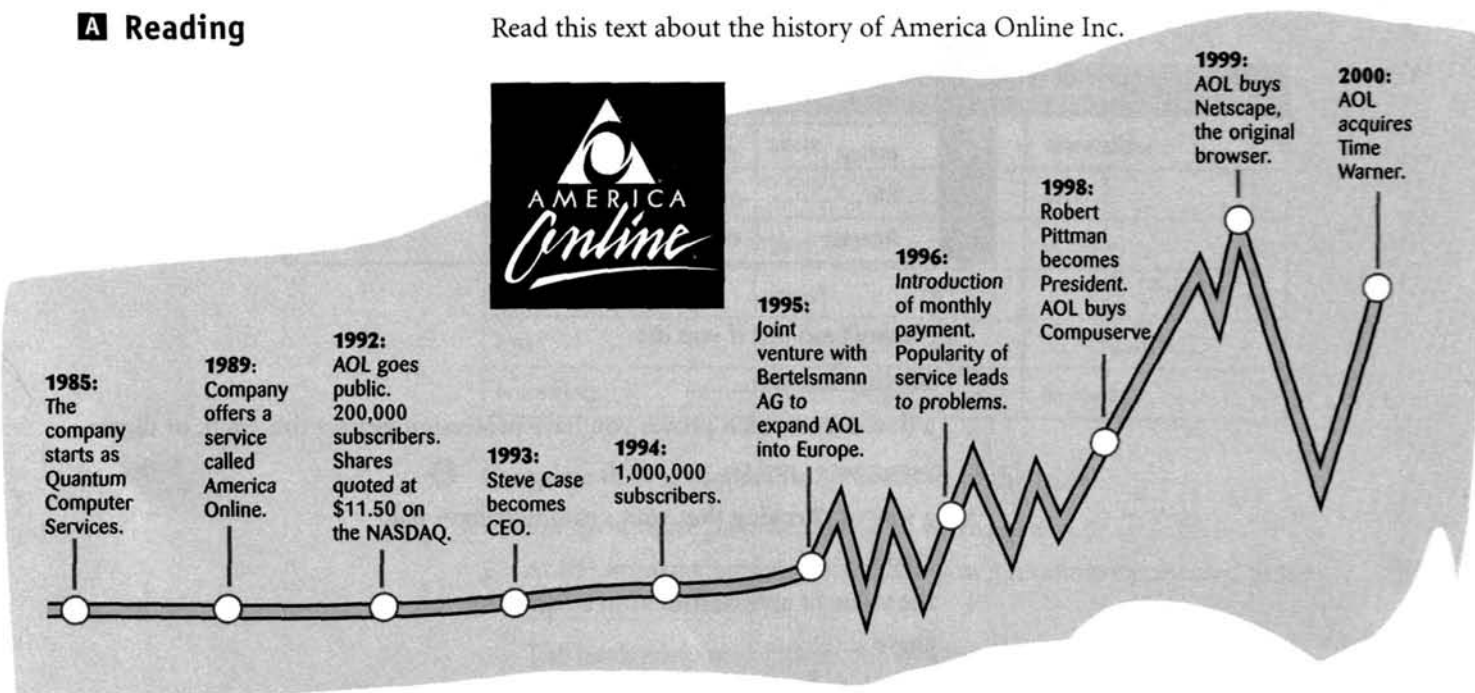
A Reading

Read this text about the history of America Online Inc.

AMERICA Online

1985: The company starts as Quantum Computer Services.

1989: Company offers a service called America Online.

1992: AOL goes public. 200,000 subscribers. Shares quoted at $11.50 on the NASDAQ.

1993: Steve Case becomes CEO.

1994: 1,000,000 subscribers.

1995: Joint venture with Bertelsmann AG to expand AOL into Europe.

1996: Introduction of monthly payment. Popularity of service leads to problems.

1998: Robert Pittman becomes President. AOL buys Compuserve.

1999: AOL buys Netscape, the original browser.

2000: AOL acquires Time Warner.